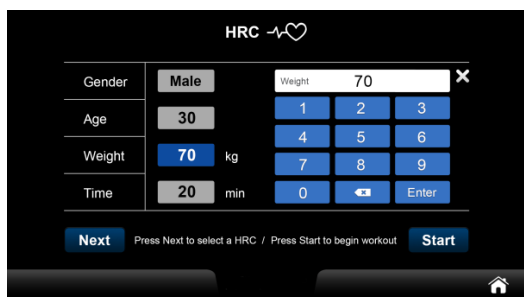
HRC

| Gender | Male |
|---|---|
| Age | 30 |
| Weight | 70 kg |
| Time | 20 min |

Weight 70

×

| 1 | 2 | 3 |
|---|---|---|
| 4 | 5 | 6 |
| 7 | 8 | 9 |
| 0 | | Enter |

Next Press Next to select a HRC / Press Start to begin workout Start